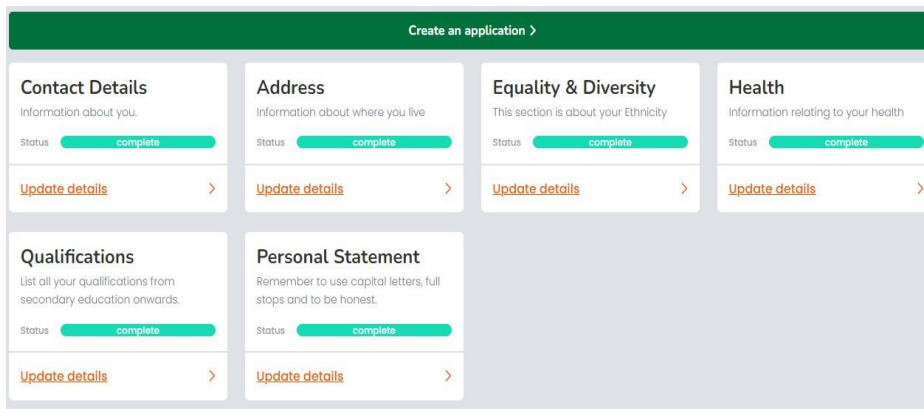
Create an application >

Contact Details
Information about you.
Status complete
Update details >

Address
Information about where you live
Status complete
Update details >

Equality & Diversity
This section is about your Ethnicity
Status complete
Update details >

Health
Information relating to your health
Status complete
Update details >

Qualifications
List all your qualifications from secondary education onwards.
Status complete
Update details >

Personal Statement
Remember to use capital letters, full stops and to be honest.
Status complete
Update details >